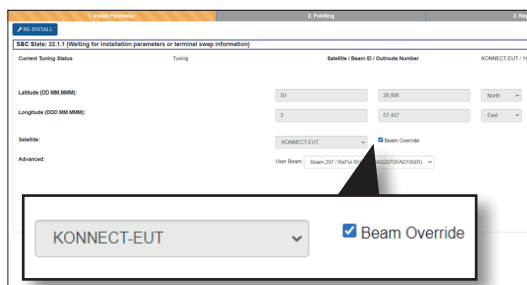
1. Install Parameters
2. Pointing
3. Re

RE-INSTALL

SBC State: 22.1.1 (Waiting for installation parameters or terminal swap information)

Current Tuning Status
Tuning
Satellite / Beam ID / Outroute Number
KONNECT-EUT / 1

Latitude (DD MM.MMM):
50
26.896
North

Longitude (DDD MM.MMM):
3
57.457
East

Satellite:
KONNECT-EUT
Beam Override

Advanced:
User Beam:
Beam 207 / RxPol:R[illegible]AG207DFAD190(R)

KONNECT-EUT
Beam Override